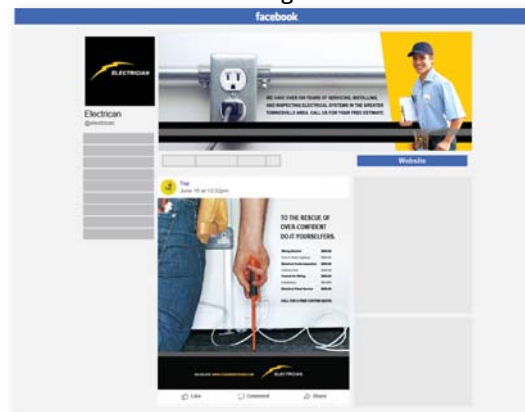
facebook

ELECTRICIAN

Electrican
@electrician

WE HAVE OVER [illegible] YEARS OF SERVICING, INSTALLING AND INSPECTING ELECTRICAL SYSTEMS IN THE GREATER TOWNSVILLE AREA. CALL US FOR YOUR FREE ESTIMATE.

Website

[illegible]
June 15 at 12:32pm

TO THE RESCUE OF OVER-CONFIDENT DO-IT YOURSELFERS.

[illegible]

ELECTRICIAN

Like
Comment
Share